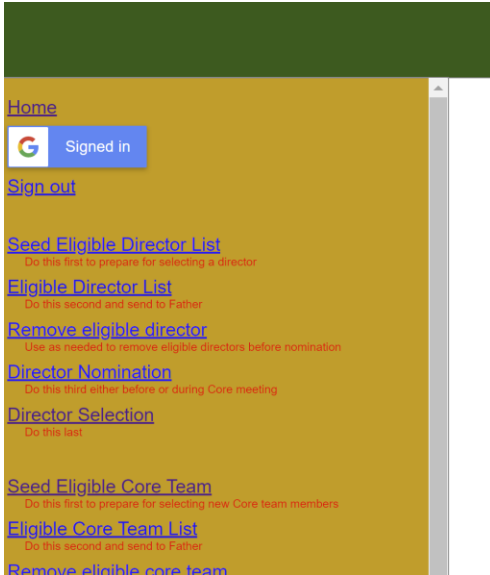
Home

G Signed in

Sign out

Seed Eligible Director List
Do this first to prepare for selecting a director

Eligible Director List
Do this second and send to Father

Remove eligible director
Use as needed to remove eligible directors before nomination

Director Nomination
Do this third either before or during Core meeting

Director Selection
Do this last

Seed Eligible Core Team
Do this first to prepare for selecting new Core team members

Eligible Core Team List
Do this second and send to Father

Remove eligible core team